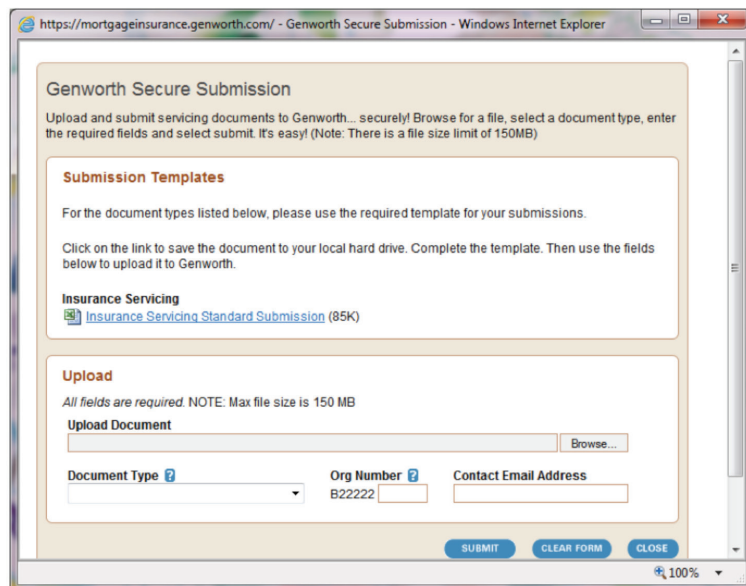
https://mortgageinsurance.genworth.com/ - Genworth Secure Submission - Windows Internet Explorer

Genworth Secure Submission

Upload and submit servicing documents to Genworth... securely! Browse for a file, select a document type, enter the required fields and select submit. It's easy! (Note: There is a file size limit of 150MB)

Submission Templates

For the document types listed below, please use the required template for your submissions.

Click on the link to save the document to your local hard drive. Complete the template. Then use the fields below to upload it to Genworth.

Insurance Servicing

Insurance Servicing Standard Submission (85K)

Upload

All fields are required. NOTE: Max file size is 150 MB

Upload Document

Browse...

Document Type ?

Org Number ?

B22222

Contact Email Address

SUBMIT

CLEAR FORM

CLOSE

100%